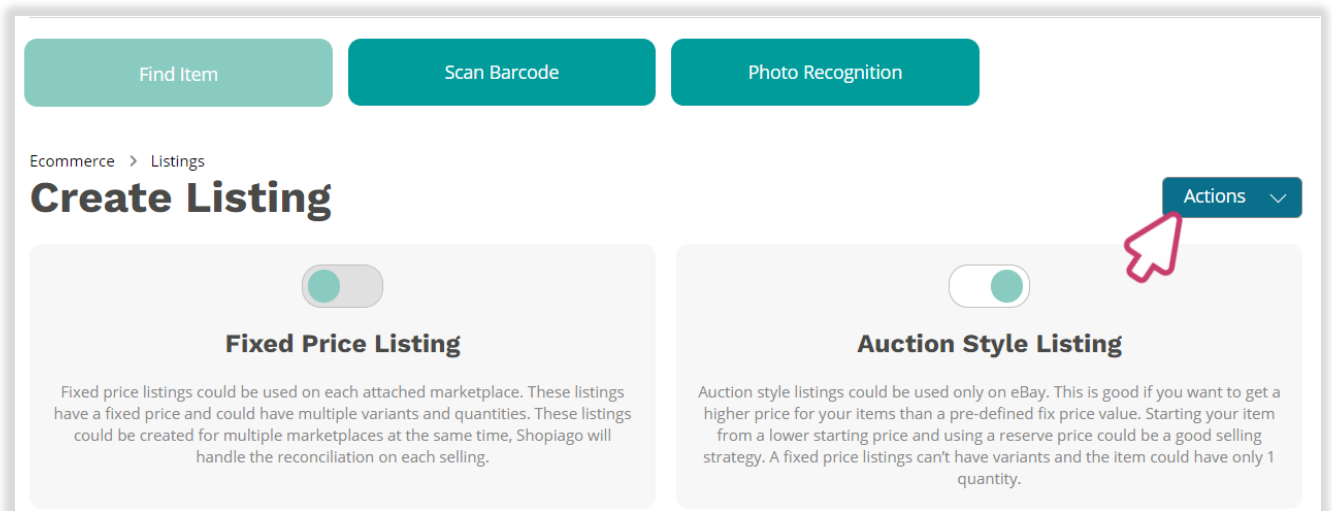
Find Item

Scan Barcode

Photo Recognition

Ecommerce > Listings

Create Listing

Actions

Fixed Price Listing

Fixed price listings could be used on each attached marketplace. These listings have a fixed price and could have multiple variants and quantities. These listings could be created for multiple marketplaces at the same time, Shopiago will handle the reconciliation on each selling.

Auction Style Listing

Auction style listings could be used only on eBay. This is good if you want to get a higher price for your items than a pre-defined fix price value. Starting your item from a lower starting price and using a reserve price could be a good selling strategy. A fixed price listings can't have variants and the item could have only 1 quantity.